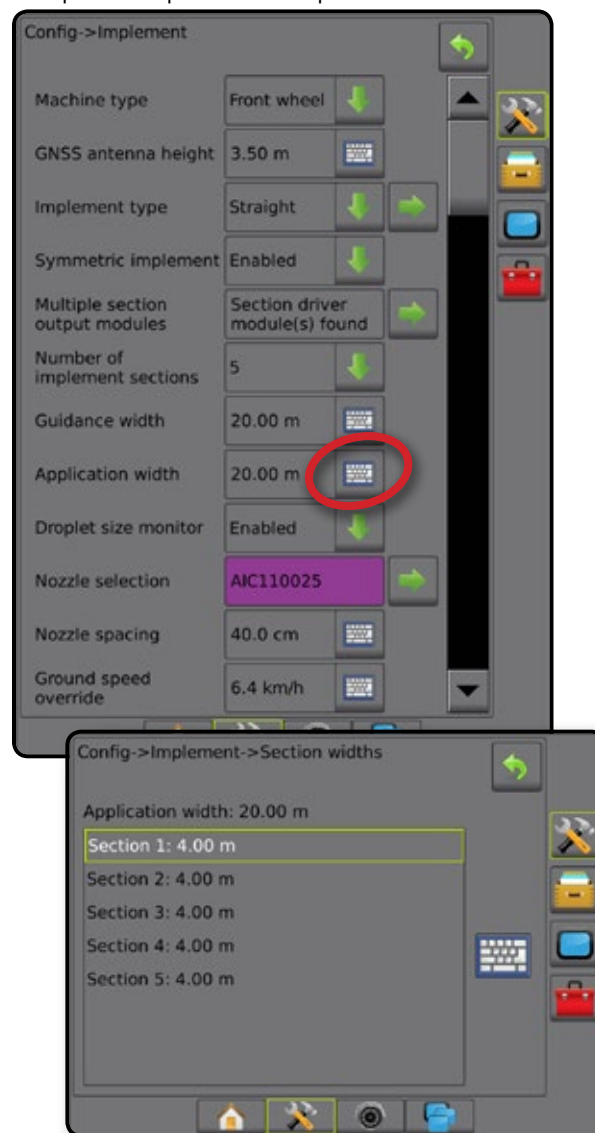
Config->Implement

| | |
|---|---|
| Machine type | Front wheel |
| GNSS antenna height | 3.50 m |
| Implement type | Straight |
| Symmetric implement | Enabled |
| Multiple section output modules | Section driver module(s) found |
| Number of implement sections | 5 |
| Guidance width | 20.00 m |
| Application width | 20.00 m |
| Droplet size monitor | Enabled |
| Nozzle selection | AIC110025 |
| Nozzle spacing | 40.0 cm |
| Ground speed override | 6.4 km/h |

Config->Implement->Section widths

Application width: 20.00 m

Section 1: 4.00 m
Section 2: 4.00 m
Section 3: 4.00 m
Section 4: 4.00 m
Section 5: 4.00 m